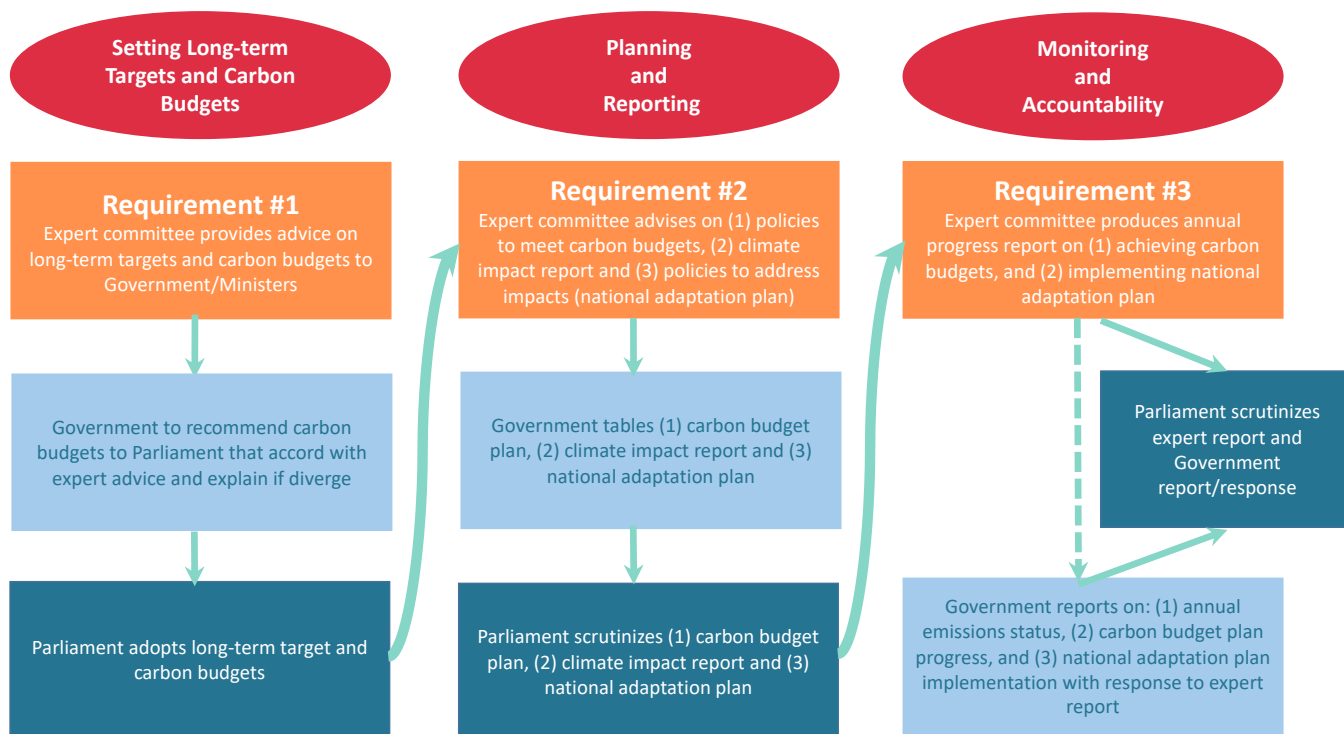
Setting Long-term Targets and Carbon Budgets

Requirement #1
Expert committee provides advice on long-term targets and carbon budgets to Government/Ministers

Government to recommend carbon budgets to Parliament that accord with expert advice and explain if diverge

Parliament adopts long-term target and carbon budgets

Planning and Reporting

Requirement #2
Expert committee advises on (1) policies to meet carbon budgets, (2) climate impact report and (3) policies to address impacts (national adaptation plan)

Government tables (1) carbon budget plan, (2) climate impact report and (3) national adaptation plan

Parliament scrutinizes (1) carbon budget plan, (2) climate impact report and (3) national adaptation plan

Monitoring and Accountability

Requirement #3
Expert committee produces annual progress report on (1) achieving carbon budgets, and (2) implementing national adaptation plan

Parliament scrutinizes expert report and Government report/response

Government reports on: (1) annual emissions status, (2) carbon budget plan progress, and (3) national adaptation plan implementation with response to expert report